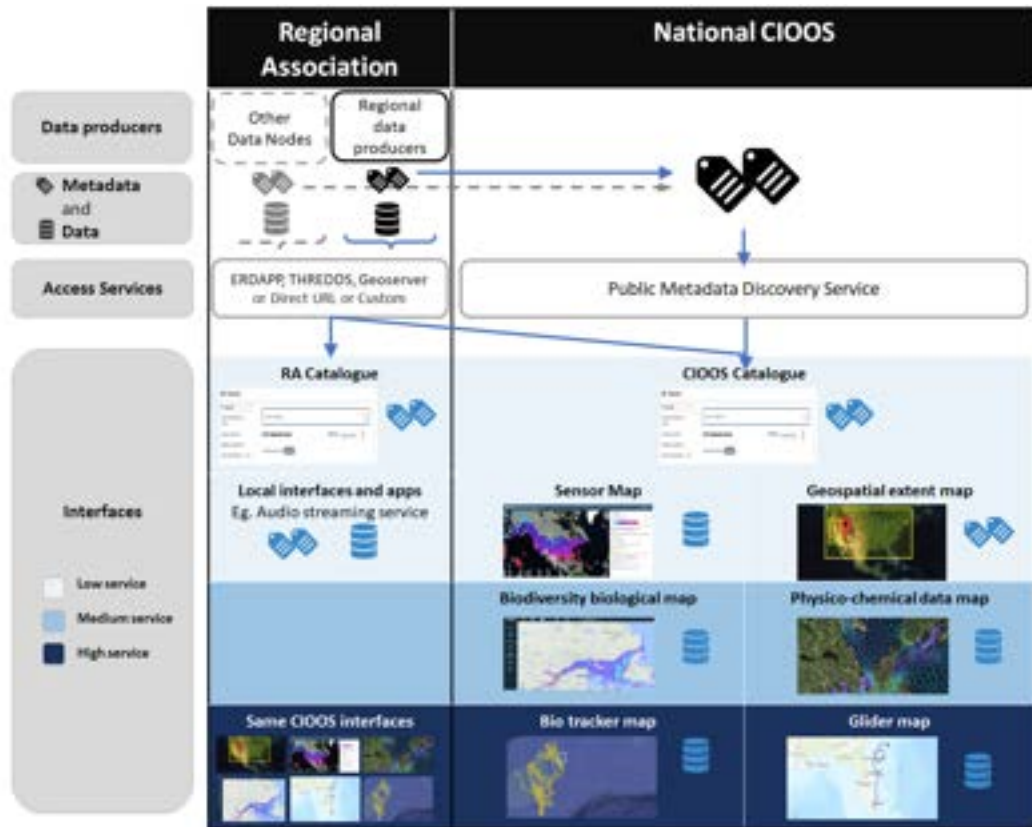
Regional Association

National CIOOS

Data producers

Other Data Nodes

Regional data producers

Metadata and Data

Access Services

ERDAPP, THREDDS, Geoserver or Direct URL or Custom

Public Metadata Discovery Service

Interfaces

Low service

Medium service

High service

RA Catalogue

CIOOS Catalogue

Local interfaces and apps Eg. Audio streaming service

Sensor Map

Geospatial extent map

Biodiversity biological map

Physico-chemical data map

Same CIOOS interfaces

Bio tracker map

Glider map